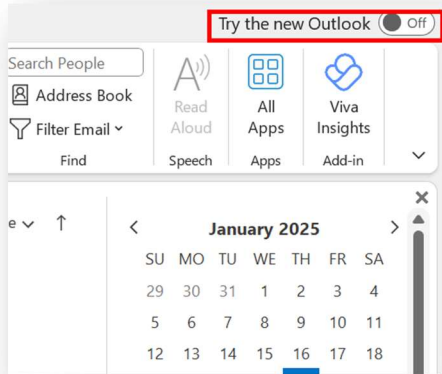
Try the new Outlook Off

Search People
Address Book
Filter Email
Find

Read Aloud
Speech

All Apps
Apps

Viva Insights
Add-in

January 2025

| SU | MO | TU | WE | TH | FR | SA |
|---|---|---|---|---|---|---|
| 29 | 30 | 31 | 1 | 2 | 3 | 4 |
| 5 | 6 | 7 | 8 | 9 | 10 | 11 |
| 12 | 13 | 14 | 15 | 16 | 17 | 18 |